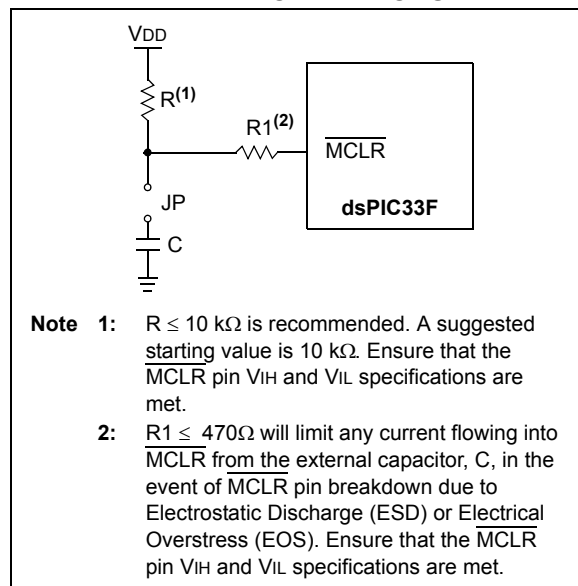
VDD

R$^{(1)}$

R1$^{(2)}$

$\overline{MCLR}$

JP

dsPIC33F

C

**Note 1:** $R \leq 10\ k\Omega$ is recommended. A suggested starting value is $10\ k\Omega$. Ensure that the $\overline{MCLR}$ pin VIH and VIL specifications are met.

**2:** $R1 \leq 470\Omega$ will limit any current flowing into $\overline{MCLR}$ from the external capacitor, C, in the event of $\overline{MCLR}$ pin breakdown due to Electrostatic Discharge (ESD) or Electrical Overstress (EOS). Ensure that the $\overline{MCLR}$ pin VIH and VIL specifications are met.